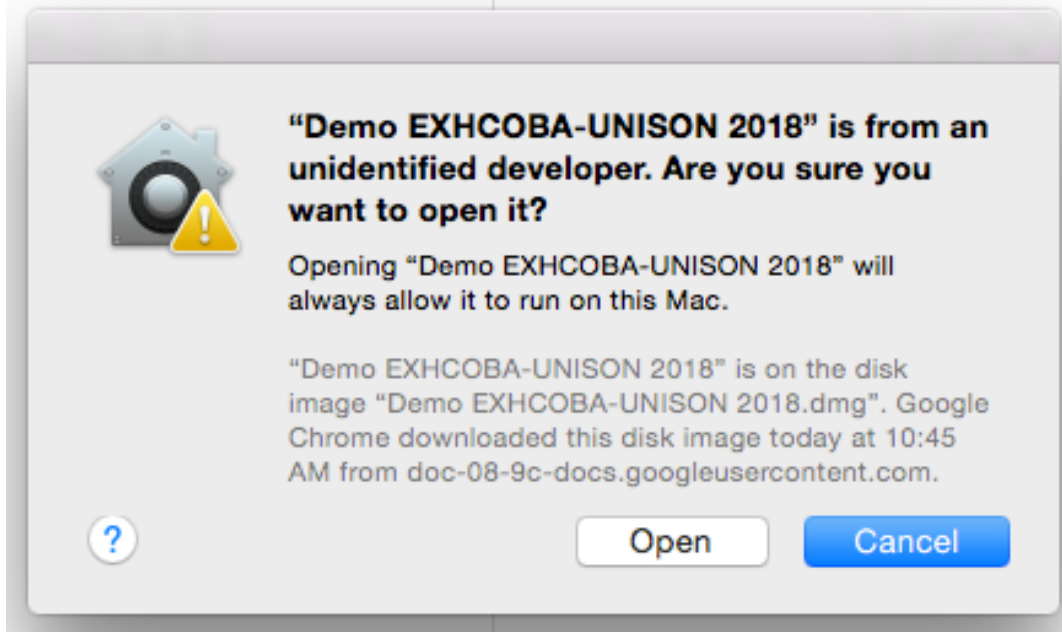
"Demo EXHCOBA-UNISON 2018" is from an unidentified developer. Are you sure you want to open it?

Opening "Demo EXHCOBA-UNISON 2018" will always allow it to run on this Mac.

"Demo EXHCOBA-UNISON 2018" is on the disk image "Demo EXHCOBA-UNISON 2018.dmg". Google Chrome downloaded this disk image today at 10:45 AM from doc-08-9c-docs.googleusercontent.com.

?

Open

Cancel